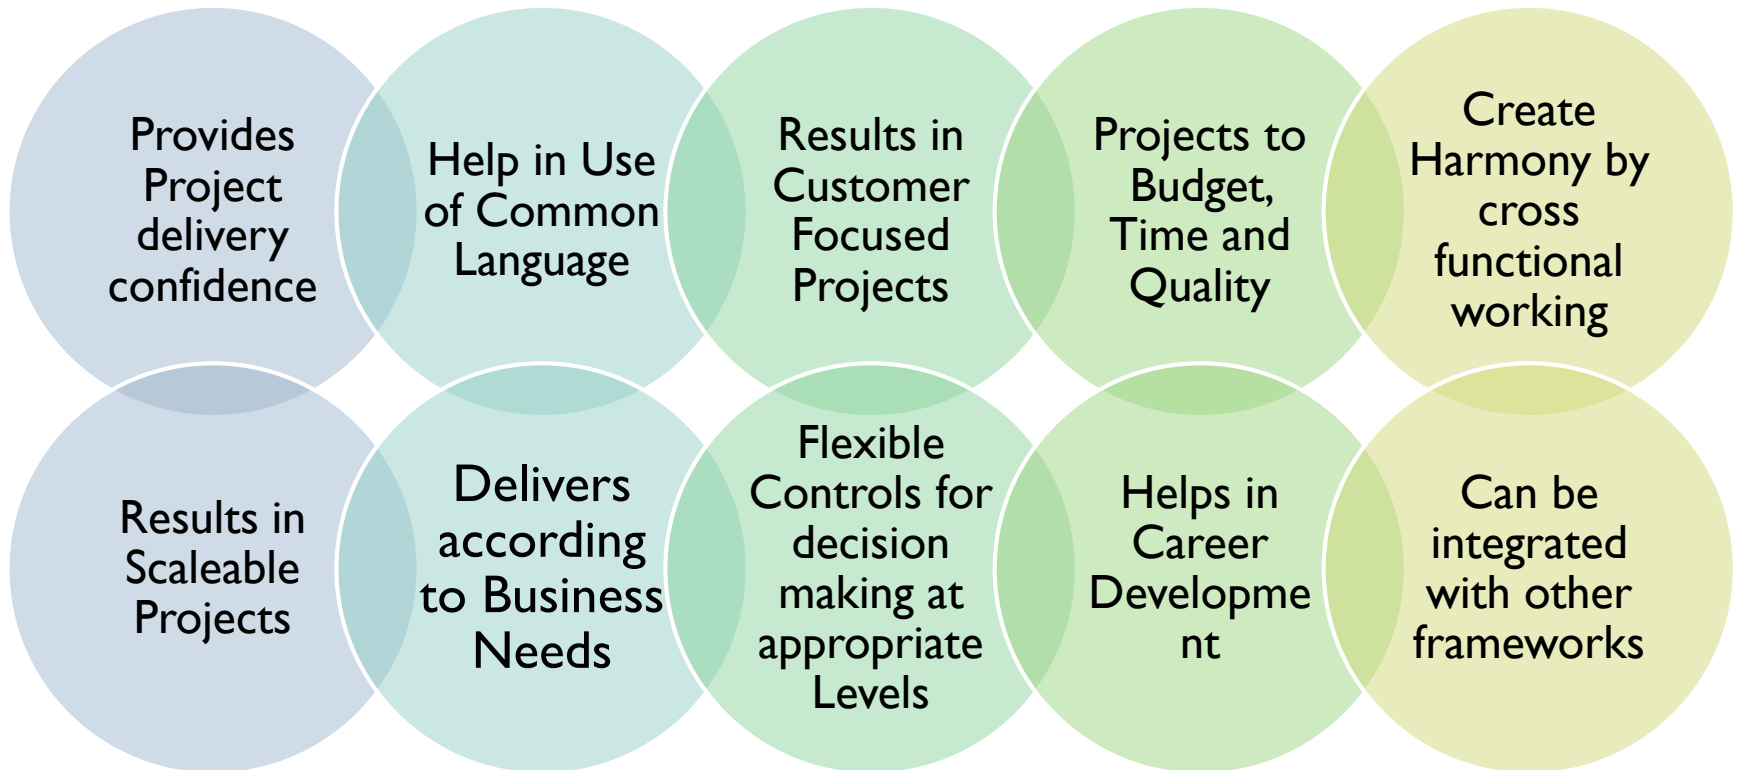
Provides Project delivery confidence

Help in Use of Common Language

Results in Customer Focused Projects

Projects to Budget, Time and Quality

Create Harmony by cross functional working

Results in Scaleable Projects

Delivers according to Business Needs

Flexible Controls for decision making at appropriate Levels

Helps in Career Developme nt

Can be integrated with other frameworks